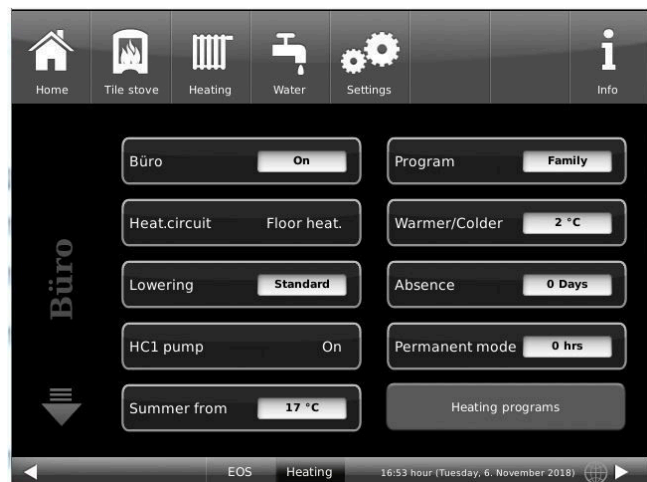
Home
Tile stove
Heating
Water
Settings
Info

Büro

Büro On
Heat.circuit Floor heat.
Lowering Standard
HC1 pump On
Summer from 17 °C

Program Family
Warmer/Colder 2 °C
Absence 0 Days
Permanent mode 0 hrs
Heating programs

EOS
Heating
16:53 hour (Tuesday, 6. November 2018)